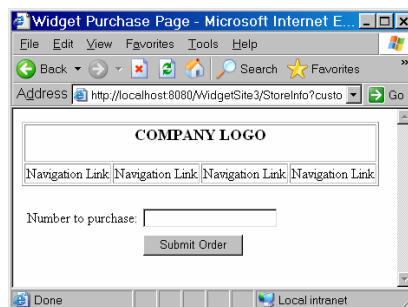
Widget Purchase Page - Microsoft Internet E...

File Edit View Favorites Tools Help

Back Search Favorites

Address http://localhost:8080/WidgetSite3/StoreInfo?custo Go

| COMPANY LOGO | | | |
|---|---|---|---|
| Navigation Link | Navigation Link | Navigation Link | Navigation Link |

Number to purchase:

Submit Order

Done Local intranet